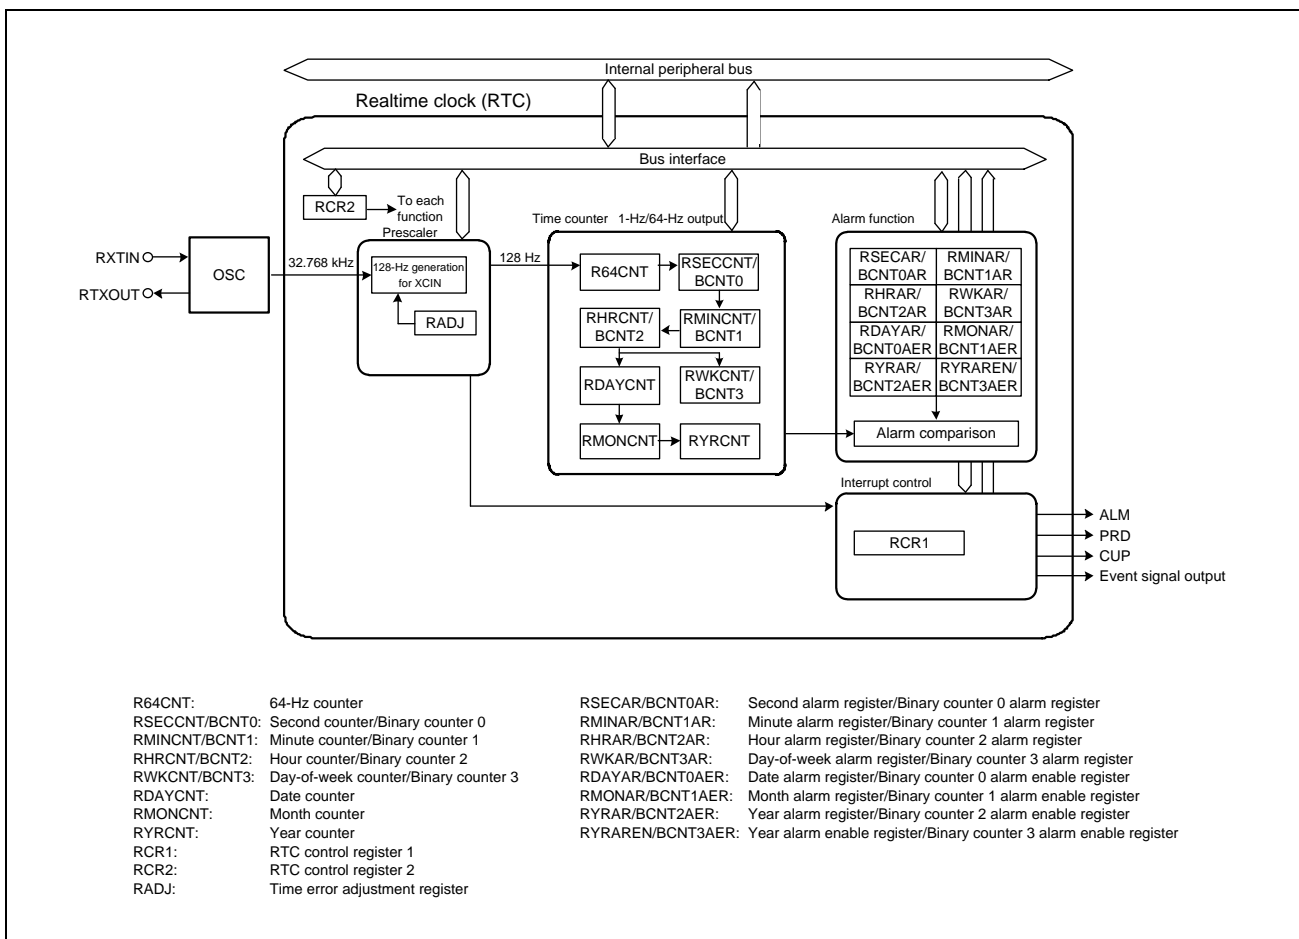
Internal peripheral bus

Realtime clock (RTC)

Bus interface

RCR2

To each function

Prescaler

Time counter 1-Hz/64-Hz output

Alarm function

RXTIN

RTXOUT

OSC

32.768 kHz

128-Hz generation for XCIN

RADJ

128 Hz

R64CNT

RSECCNT/ BCNT0

RHRCNT/ BCNT2

RMINCNT/ BCNT1

RDAYCNT

RWKCNT/ BCNT3

RMONCNT

RYRCNT

| RSECAR/ BCNT0AR | RMINAR/ BCNT1AR |
|---|---|
| RHRAR/ BCNT2AR | RWKAR/ BCNT3AR |
| RDAYAR/ BCNT0AER | RMONAR/ BCNT1AER |
| RYRAR/ BCNT2AER | RYRAREN/ BCNT3AER |

Alarm comparison

Interrupt control

RCR1

ALM

PRD

CUP

Event signal output

R64CNT: 64-Hz counter
RSECCNT/BCNT0: Second counter/Binary counter 0
RMINCNT/BCNT1: Minute counter/Binary counter 1
RHRCNT/BCNT2: Hour counter/Binary counter 2
RWKCNT/BCNT3: Day-of-week counter/Binary counter 3
RDAYCNT: Date counter
RMONCNT: Month counter
RYRCNT: Year counter
RCR1: RTC control register 1
RCR2: RTC control register 2
RADJ: Time error adjustment register

RSECAR/BCNT0AR: Second alarm register/Binary counter 0 alarm register
RMINAR/BCNT1AR: Minute alarm register/Binary counter 1 alarm register
RHRAR/BCNT2AR: Hour alarm register/Binary counter 2 alarm register
RWKAR/BCNT3AR: Day-of-week alarm register/Binary counter 3 alarm register
RDAYAR/BCNT0AER: Date alarm register/Binary counter 0 alarm enable register
RMONAR/BCNT1AER: Month alarm register/Binary counter 1 alarm enable register
RYRAR/BCNT2AER: Year alarm register/Binary counter 2 alarm enable register
RYRAREN/BCNT3AER: Year alarm enable register/Binary counter 3 alarm enable register